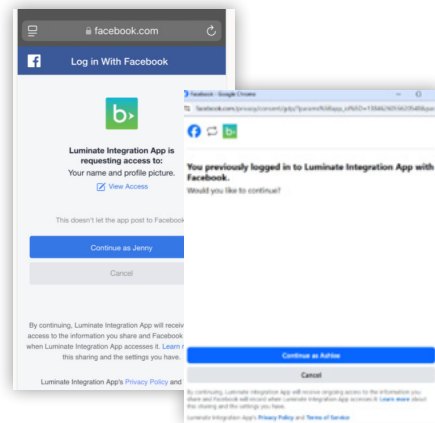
facebook.com

Log in With Facebook

Luminate Integration App is requesting access to:
Your name and profile picture.

View Access

This doesn't let the app post to Facebook

Continue as Jenny

Cancel

By continuing, Luminate Integration App will receiv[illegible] access to the information you share and Facebook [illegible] when Luminate Integration App accesses it. Learn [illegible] this sharing and the settings you have.

Luminate Integration App's Privacy Policy and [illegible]

Facebook - Google Chrome

facebook.com/privacy/consent/gdp/?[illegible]

You previously logged in to Luminate Integration App with Facebook.

Would you like to continue?

Continue as Ashlee

Cancel

By continuing, Luminate Integration App will receive ongoing access to the information you share and Facebook will record when Luminate Integration App accesses it. Learn more about this sharing and the settings you have.

Luminate Integration App's Privacy Policy and Terms of Service